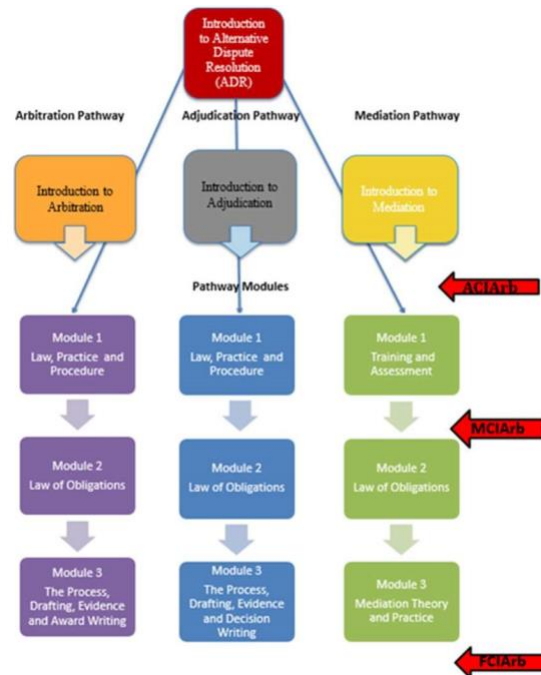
Introduction to Alternative Dispute Resolution (ADR)

Arbitration Pathway

Adjudication Pathway

Mediation Pathway

Introduction to Arbitration

Introduction to Adjudication

Introduction to Mediation

Pathway Modules

ACIArb

Module 1
Law, Practice and Procedure

Module 1
Law, Practice and Procedure

Module 1
Training and Assessment

MCIArb

Module 2
Law of Obligations

Module 2
Law of Obligations

Module 2
Law of Obligations

Module 3
The Process, Drafting, Evidence and Award Writing

Module 3
The Process, Drafting, Evidence and Decision Writing

Module 3
Mediation Theory and Practice

FCIArb